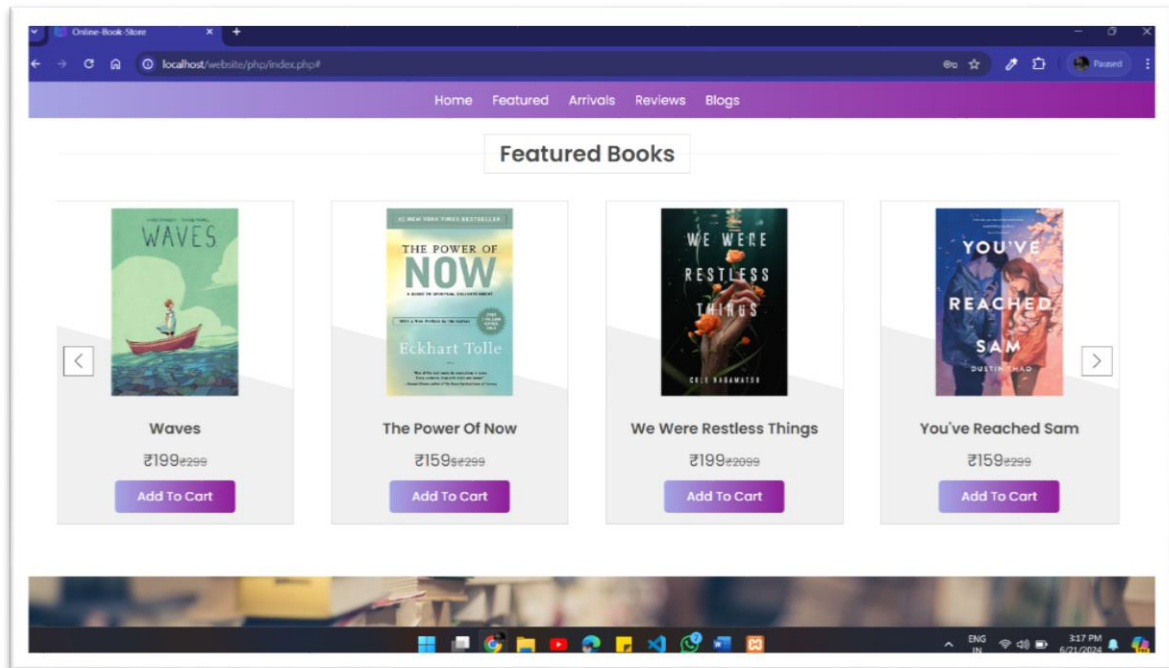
Online-Book-Store

localhost/website/php/index.php#

Paused

Home Featured Arrivals Reviews Blogs

Featured Books

WAVES

#1 NEW YORK TIMES BESTSELLER
THE POWER OF NOW
A GUIDE TO SPIRITUAL ENLIGHTENMENT
Eckhart Tolle

WE WERE RESTLESS THINGS
COLE NAGAMATSU

YOU'VE REACHED SAM
DUSTIN THAO

Waves
₹199₹299
Add To Cart

The Power Of Now
₹159₹299
Add To Cart

We Were Restless Things
₹199₹2099
Add To Cart

You've Reached Sam
₹159₹299
Add To Cart

ENG IN
3:17 PM
6/21/2024